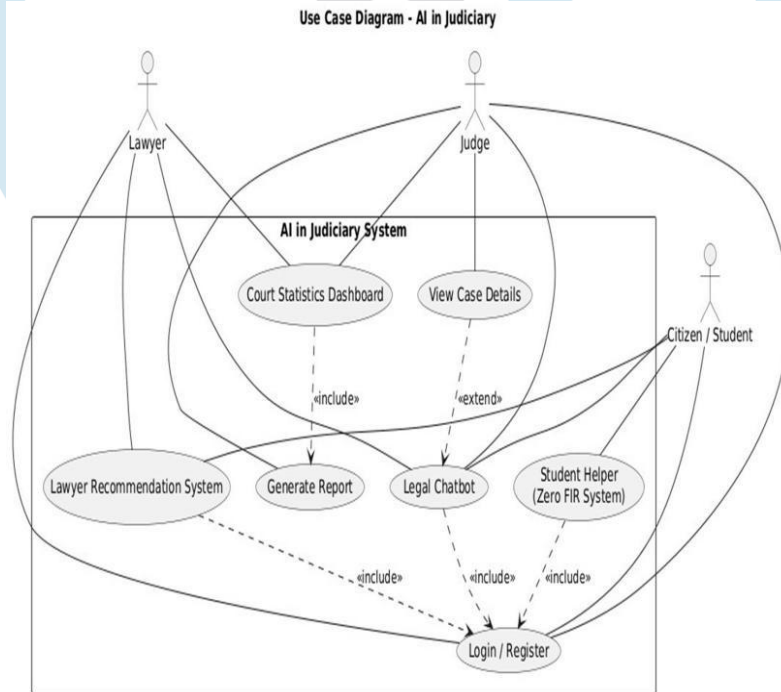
Use Case Diagram - AI in Judiciary

Lawyer

Judge

Citizen / Student

AI in Judiciary System

Court Statistics Dashboard

View Case Details

«include»

«extend»

Lawyer Recommendation System

Generate Report

Legal Chatbot

Student Helper (Zero FIR System)

«include»

«include»

«include»

Login / Register